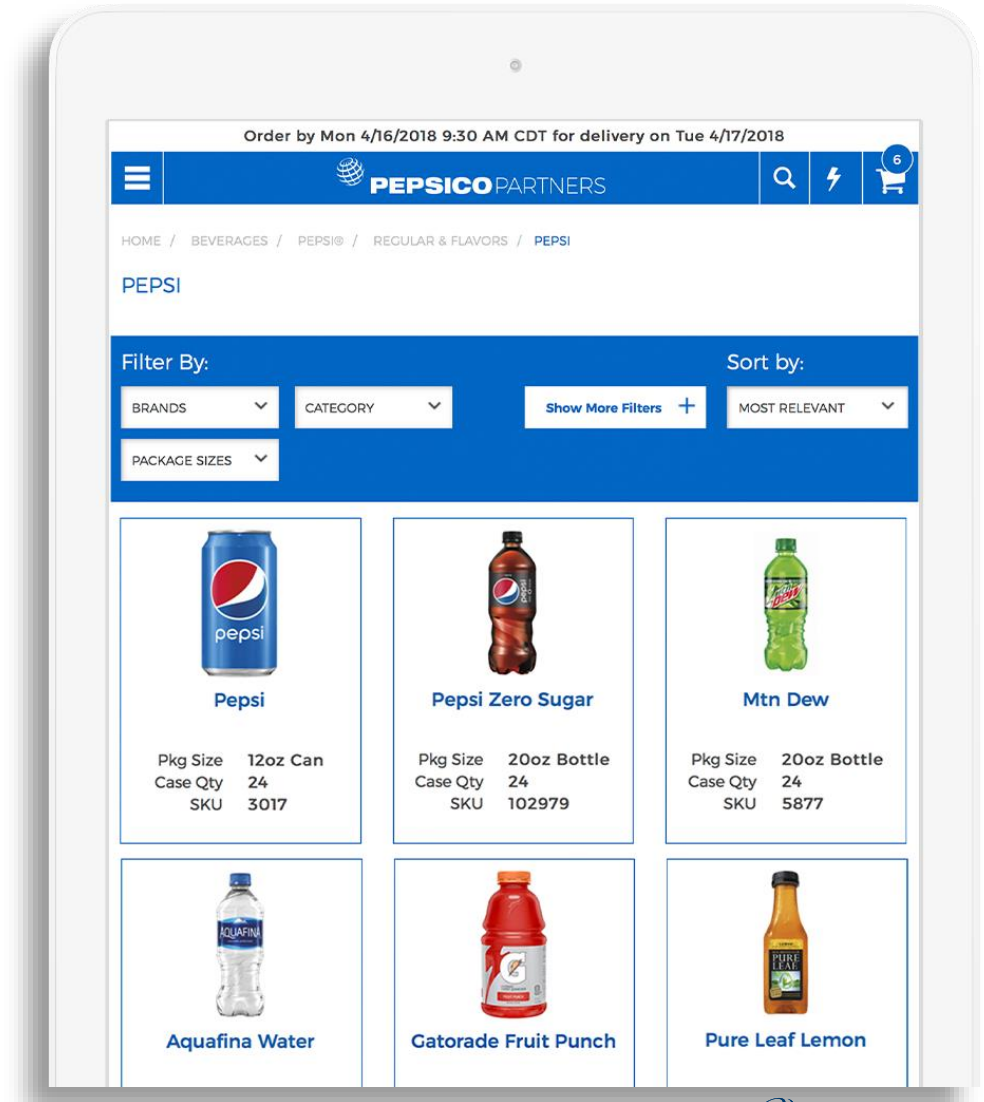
Order by Mon 4/16/2018 9:30 AM CDT for delivery on Tue 4/17/2018

PEPSICOPARTNERS

6

HOME / BEVERAGES / PEPSI® / REGULAR & FLAVORS / PEPSI

PEPSI

Filter By:

BRANDS

CATEGORY

Show More Filters +

Sort by:

MOST RELEVANT

PACKAGE SIZES

pepsi

Pepsi

Pkg Size 12oz Can
Case Qty 24
SKU 3017

Pepsi Zero Sugar

Pkg Size 20oz Bottle
Case Qty 24
SKU 102979

Mtn Dew

Pkg Size 20oz Bottle
Case Qty 24
SKU 5877

AQUAFINA

Aquafina Water

Gatorade Fruit Punch

PURE LEAF

Pure Leaf Lemon